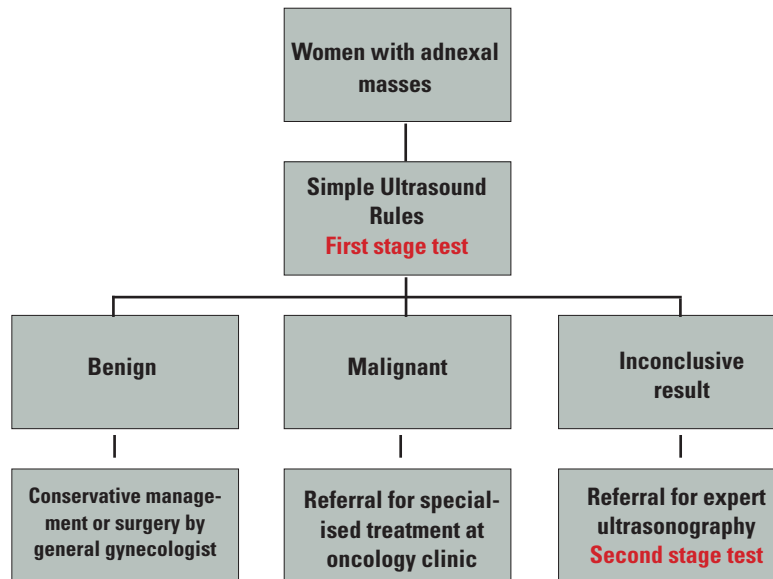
Women with adnexal masses

Simple Ultrasound Rules
First stage test

Benign

Malignant

Inconclusive result

Conservative management or surgery by general gynecologist

Referral for specialised treatment at oncology clinic

Referral for expert ultrasonography
Second stage test